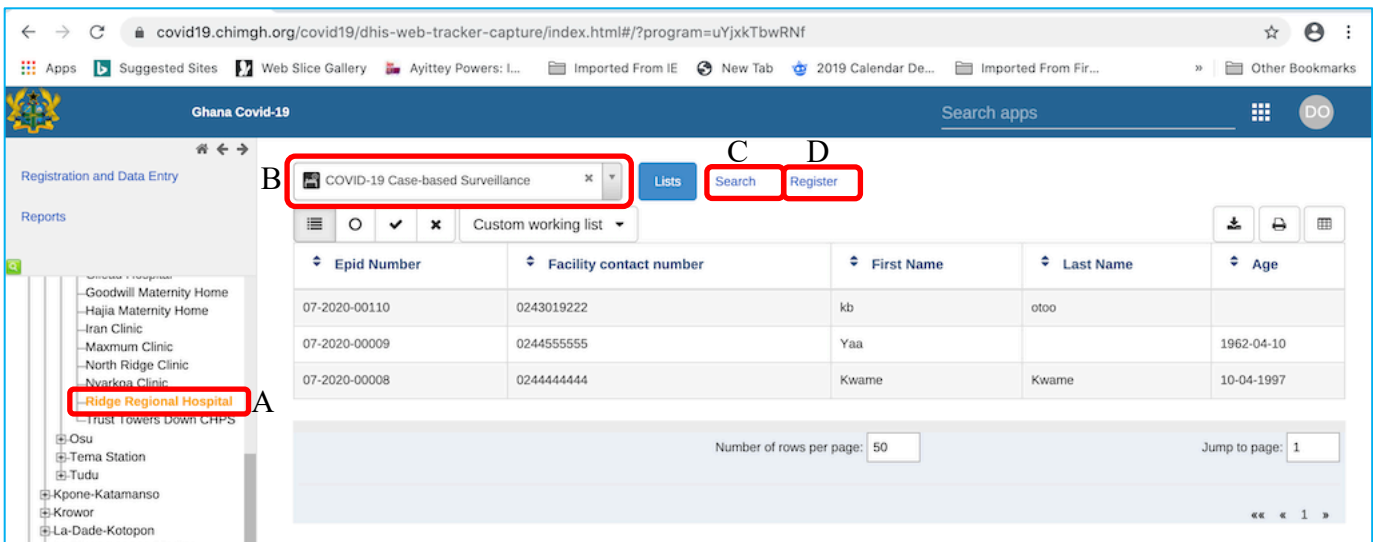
covid19.chimgh.org/covid19/dhis-web-tracker-capture/index.html#/?program=uYjxkTbwRNf

Apps Suggested Sites Web Slice Gallery Ayittey Powers: I... Imported From IE New Tab 2019 Calendar De... Imported From Fir... » Other Bookmarks

Ghana Covid-19

Search apps

DO

Registration and Data Entry

Reports

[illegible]
Goodwill Maternity Home
Hajia Maternity Home
Iran Clinic
Maxmum Clinic
North Ridge Clinic
Nyarkoa Clinic
Ridge Regional Hospital
Trust Towers Down CHPS
Osu
Tema Station
Tudu
Kpone-Katamanso
Krowor
La-Dade-Kotopon

A

B

COVID-19 Case-based Surveillance

Lists

C

Search

D

Register

Custom working list

| Epid Number | Facility contact number | First Name | Last Name | Age |
|---|---|---|---|---|
| 07-2020-00110 | 0243019222 | kb | otoo | |
| 07-2020-00009 | 0244555555 | Yaa | | 1962-04-10 |
| 07-2020-00008 | 0244444444 | Kwame | Kwame | 10-04-1997 |

Number of rows per page: 50

Jump to page: 1

«« « 1 »